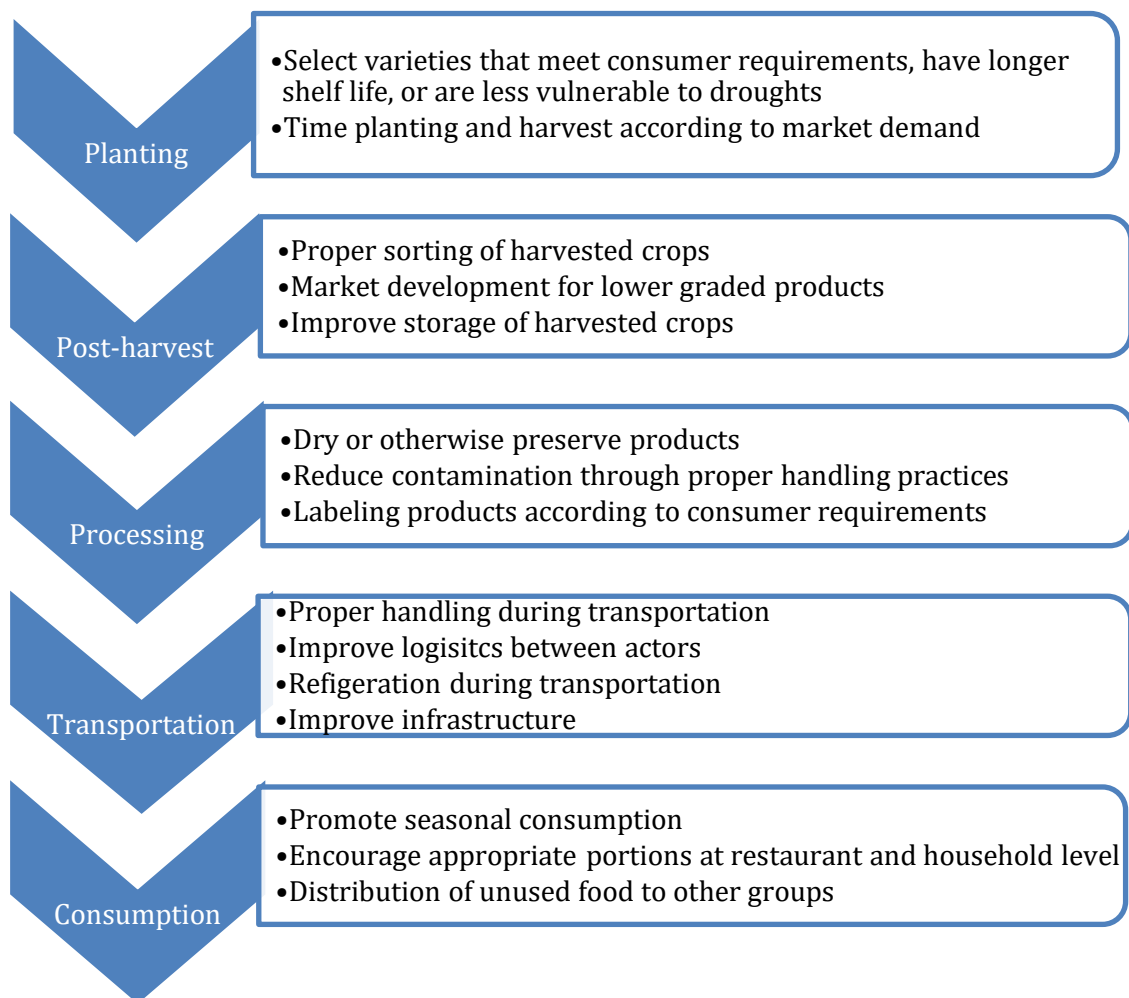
Planting

•Select varieties that meet consumer requirements, have longer shelf life, or are less vulnerable to droughts
•Time planting and harvest according to market demand

Post-harvest

•Proper sorting of harvested crops
•Market development for lower graded products
•Improve storage of harvested crops

Processing

•Dry or otherwise preserve products
•Reduce contamination through proper handling practices
•Labeling products according to consumer requirements

Transportation

•Proper handling during transportation
•Improve logisitcs between actors
•Refigeration during transportation
•Improve infrastructure

Consumption

•Promote seasonal consumption
•Encourage appropriate portions at restaurant and household level
•Distribution of unused food to other groups